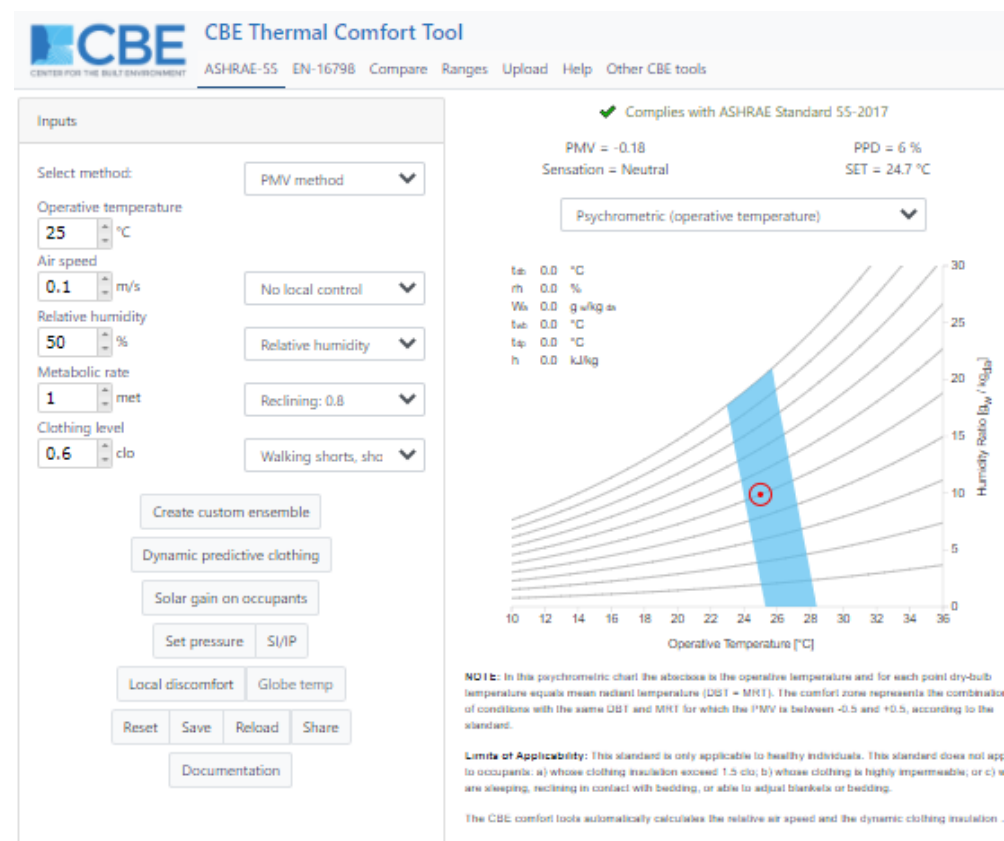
CBE
CENTER FOR THE BUILT ENVIRONMENT

CBE Thermal Comfort Tool

ASHRAE-55 EN-16798 Compare Ranges Upload Help Other CBE tools

Inputs

Select method: PMV method

Operative temperature
25 °C

Air speed
0.1 m/s
No local control

Relative humidity
50 %
Relative humidity

Metabolic rate
1 met
Reclining: 0.8

Clothing level
0.6 clo
Walking shorts, sho

Create custom ensemble

Dynamic predictive clothing

Solar gain on occupants

Set pressure SI/IP

Local discomfort Globe temp

Reset Save Reload Share

Documentation

Complies with ASHRAE Standard 55-2017

PMV = -0.18
Sensation = Neutral
PPD = 6 %
SET = 24.7 °C

Psychrometric (operative temperature)

tdb 0.0 °C
rh 0.0 %
Wa 0.0 g w/kg da
twb 0.0 °C
tdp 0.0 °C
h 0.0 kJ/kg

30
25
20
15
10
5
0
Humidity Ratio [gw/kgda]

10 12 14 16 18 20 22 24 26 28 30 32 34 36
Operative Temperature [°C]

NOTE: In this psychrometric chart the abscissa is the operative temperature and for each point dry-bulb temperature equals mean radiant temperature (DBT = MRT). The comfort zone represents the combination of conditions with the same DBT and MRT for which the PMV is between -0.5 and +0.5, according to the standard.

Limits of Applicability: This standard is only applicable to healthy individuals. This standard does not app to occupants: a) whose clothing insulation exceed 1.5 clo; b) whose clothing is highly impermeable; or c) w are sleeping, reclining in contact with bedding, or able to adjust blankets or bedding.

The CBE comfort tools automatically calculates the relative air speed and the dynamic clothing insulation .